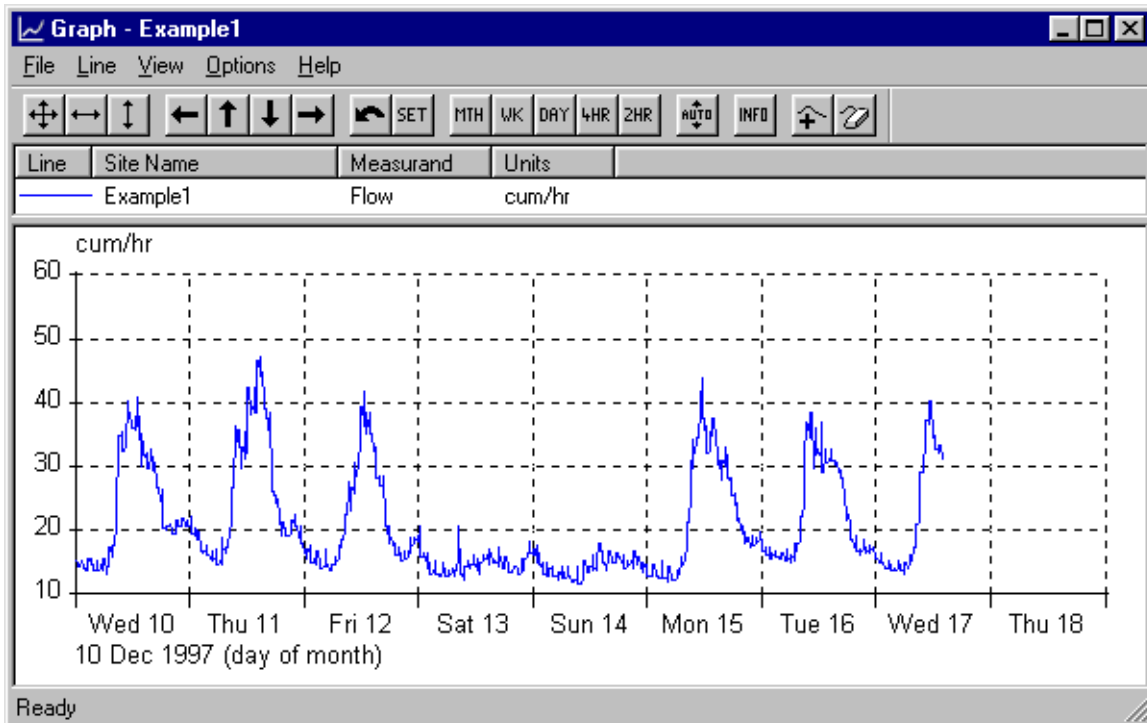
Graph - Example1

File Line View Options Help

SET MTH WK DAY 4HR 2HR AUTO INFO

| Line | Site Name | Measurand | Units |
|---|---|---|---|
| | Example1 | Flow | cum/hr |

cum/hr

60
50
40
30
20
10

Wed 10 Thu 11 Fri 12 Sat 13 Sun 14 Mon 15 Tue 16 Wed 17 Thu 18

10 Dec 1997 (day of month)

Ready